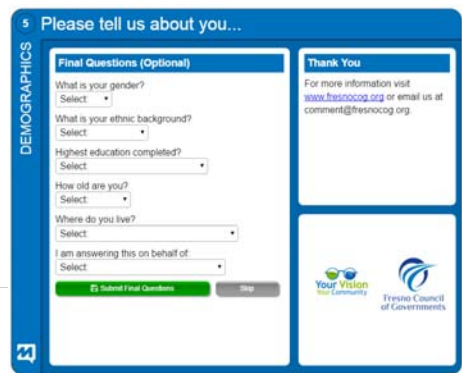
5 Please tell us about you...

DEMOGRAPHICS

Final Questions (Optional)

What is your gender?
Select

What is your ethnic background?
Select

Highest education completed?
Select

How old are you?
Select

Where do you live?
Select

I am answering this on behalf of:
Select

Submit Final Questions

Skip

Thank You

For more information visit www.fresnocog.org or email us at comment@fresnocog.org.

Your Vision Your Community

Fresno Council of Governments